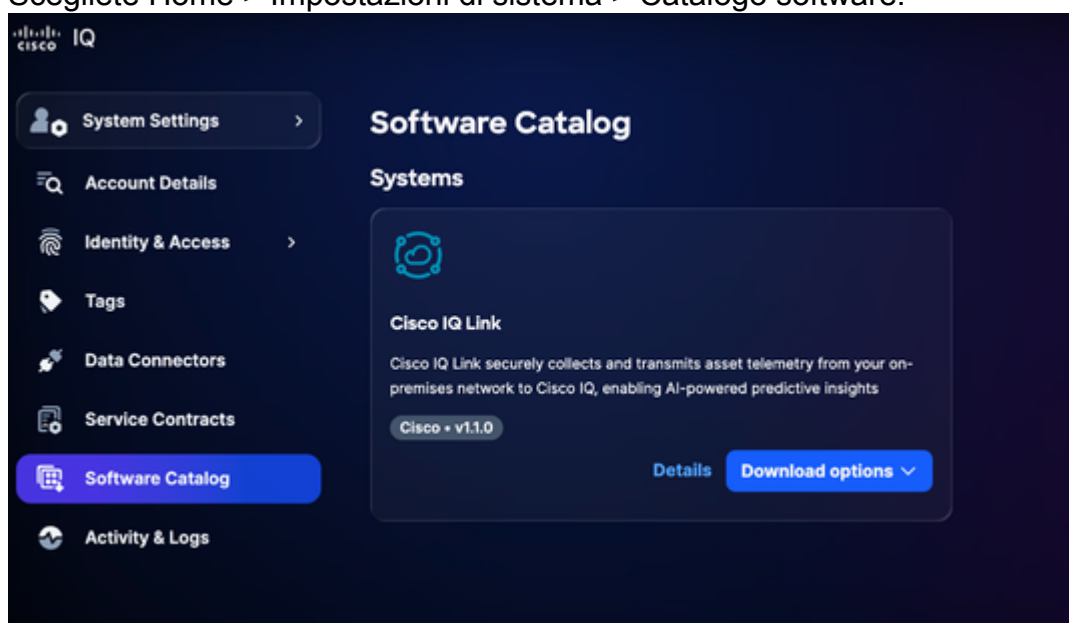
Scegliete Home > Impostazioni di sistema > Catalogo software.

cisco IQ

System Settings >

Account Details

Identity & Access >

Tags

Data Connectors

Service Contracts

Software Catalog

Activity & Logs

Software Catalog

Systems

Cisco IQ Link

Cisco IQ Link securely collects and transmits asset telemetry from your on-premises network to Cisco IQ, enabling AI-powered predictive insights

Cisco • v1.1.0

Details

Download options